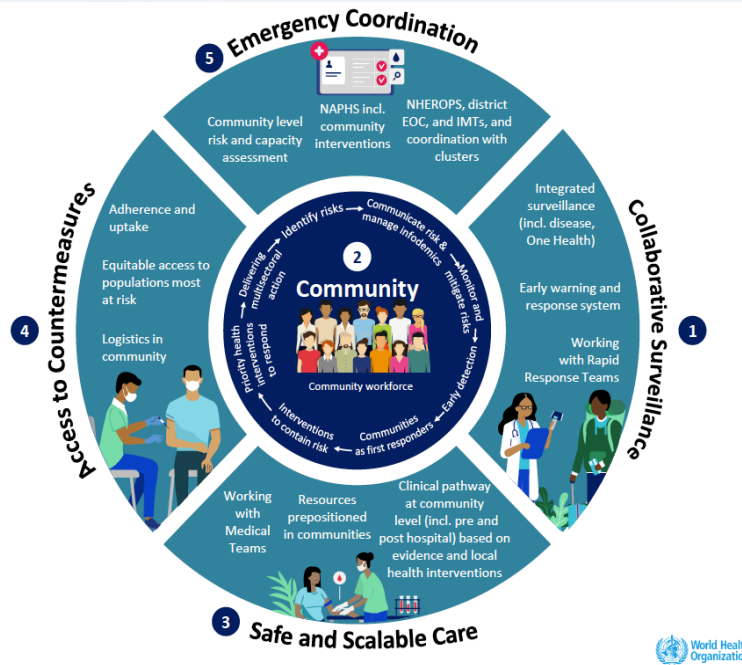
5 Emergency Coordination

Community level risk and capacity assessment

NAPHS incl. community interventions

NHEROPS, district EOC, and IMTs, and coordination with clusters

1 Collaborative Surveillance

Integrated surveillance (incl. disease, One Health)

Early warning and response system

Working with Rapid Response Teams

2 Community

Community workforce

Identify risks

Communicate risk & manage infodemics

Monitor and mitigate risks

Early detection

Communities as first responders

Interventions to contain risk

Priority health interventions to respond

Delivering multisectoral action

3 Safe and Scalable Care

Working with Medical Teams

Resources prepositioned in communities

Clinical pathway at community level (incl. pre and post hospital) based on evidence and local health interventions

4 Access to Countermeasures

Adherence and uptake

Equitable access to populations most at risk

Logistics in community

World Healt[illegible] Organizati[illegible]